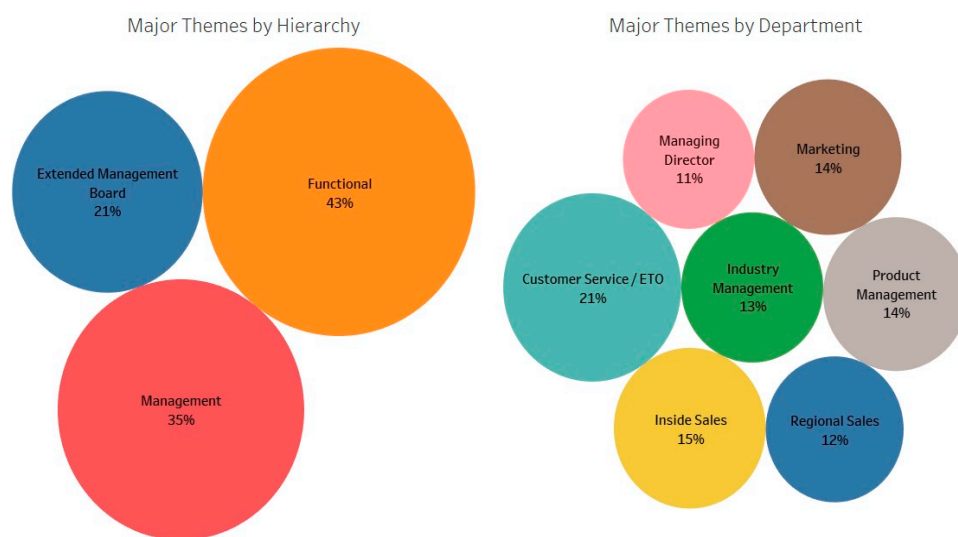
Major Themes by Hierarchy

Extended Management Board
21%

Functional
43%

Management
35%

Major Themes by Department

Managing Director
11%

Marketing
14%

Customer Service / ETO
21%

Industry Management
13%

Product Management
14%

Inside Sales
15%

Regional Sales
12%